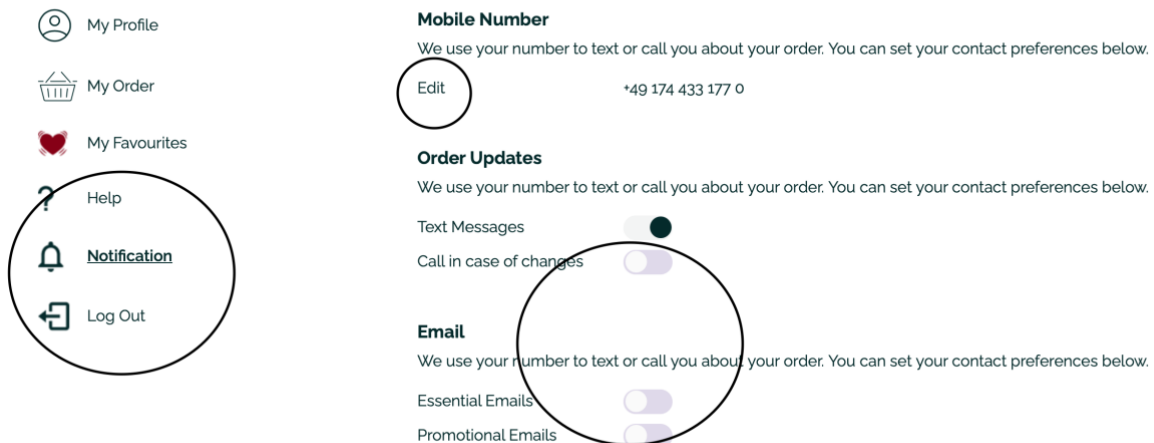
My Profile

My Order

My Favourites

Help

Notification

Log Out

Mobile Number

We use your number to text or call you about your order. You can set your contact preferences below.

Edit

+49 174 433 177 0

Order Updates

We use your number to text or call you about your order. You can set your contact preferences below.

Text Messages

Call in case of changes

Email

We use your number to text or call you about your order. You can set your contact preferences below.

Essential Emails

Promotional Emails